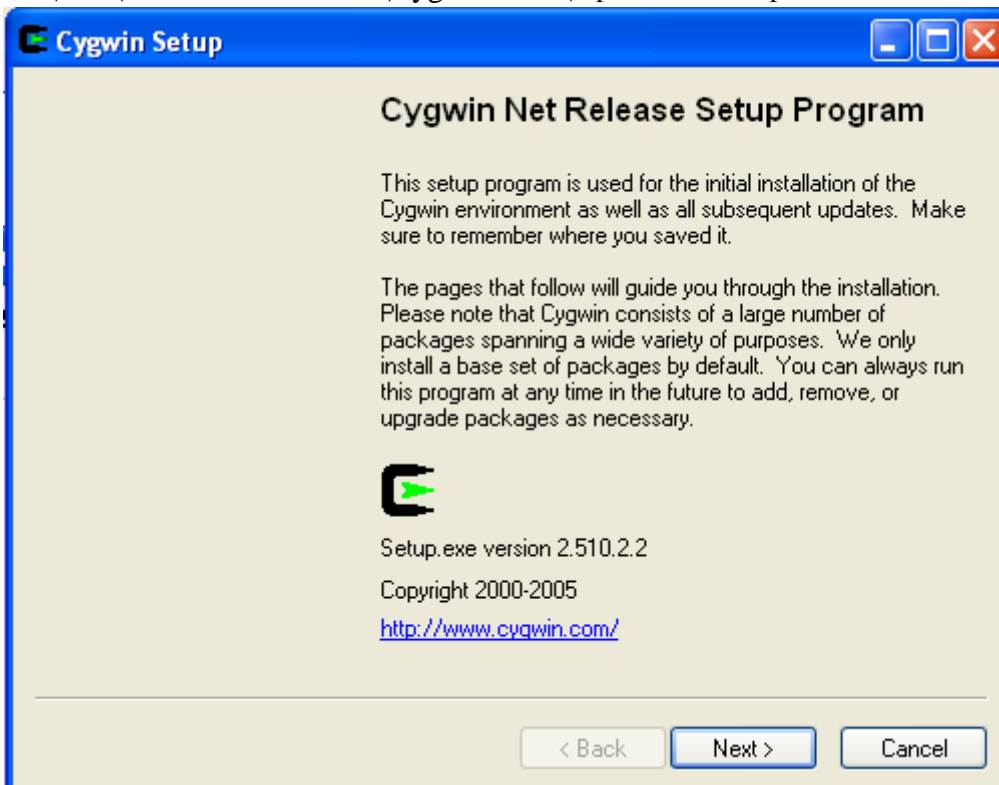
Cygwin Setup

Cygwin Net Release Setup Program

This setup program is used for the initial installation of the Cygwin environment as well as all subsequent updates. Make sure to remember where you saved it.

The pages that follow will guide you through the installation. Please note that Cygwin consists of a large number of packages spanning a wide variety of purposes. We only install a base set of packages by default. You can always run this program at any time in the future to add, remove, or upgrade packages as necessary.

Setup.exe version 2.510.2.2

Copyright 2000-2005

http://www.cygwin.com/

< Back Next > Cancel